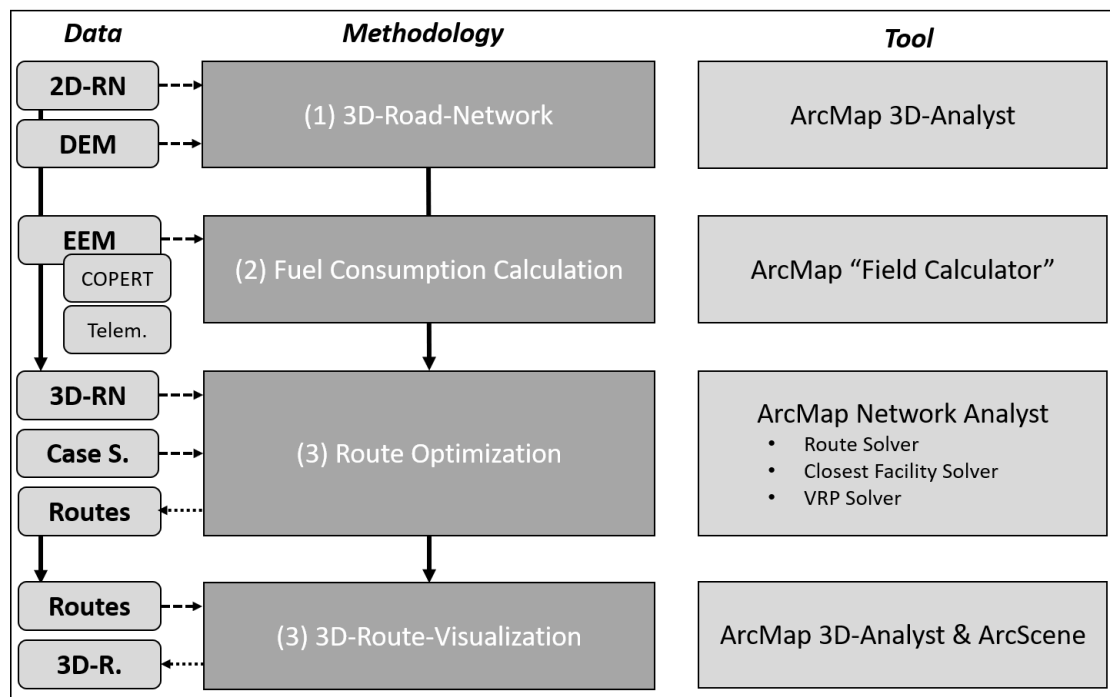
Data

Methodology

Tool

2D-RN

DEM

(1) 3D-Road-Network

ArcMap 3D-Analyst

EEM

COPERT

Telem.

(2) Fuel Consumption Calculation

ArcMap "Field Calculator"

3D-RN

Case S.

Routes

(3) Route Optimization

ArcMap Network Analyst
• Route Solver
• Closest Facility Solver
• VRP Solver

Routes

3D-R.

(3) 3D-Route-Visualization

ArcMap 3D-Analyst & ArcScene